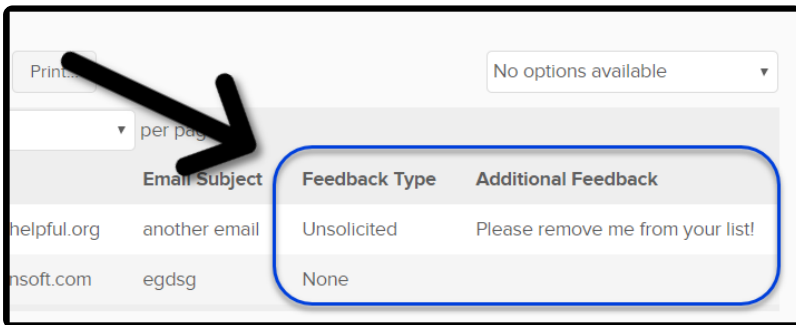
Print...

No options available ▾

▾ per pag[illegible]

| | Email Subject | Feedback Type | Additional Feedback |
|---|---|---|---|
| helpful.org | another email | Unsolicited | Please remove me from your list! |
| nsoft.com | egdsg | None | |